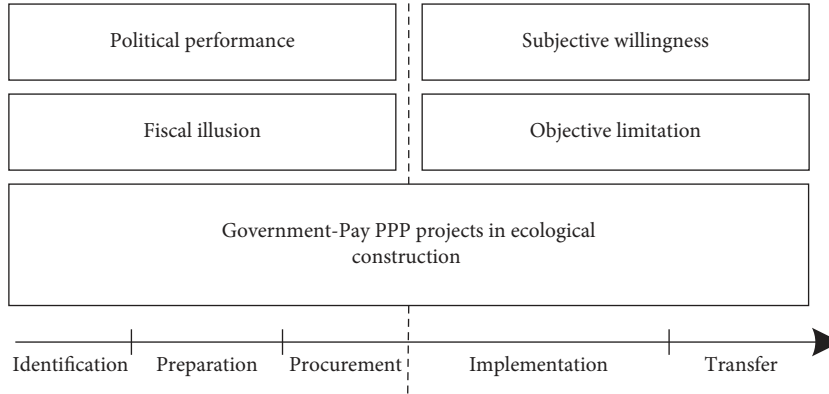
Political performance

Subjective willingness

Fiscal illusion

Objective limitation

Government-Pay PPP projects in ecological construction

Identification

Preparation

Procurement

Implementation

Transfer